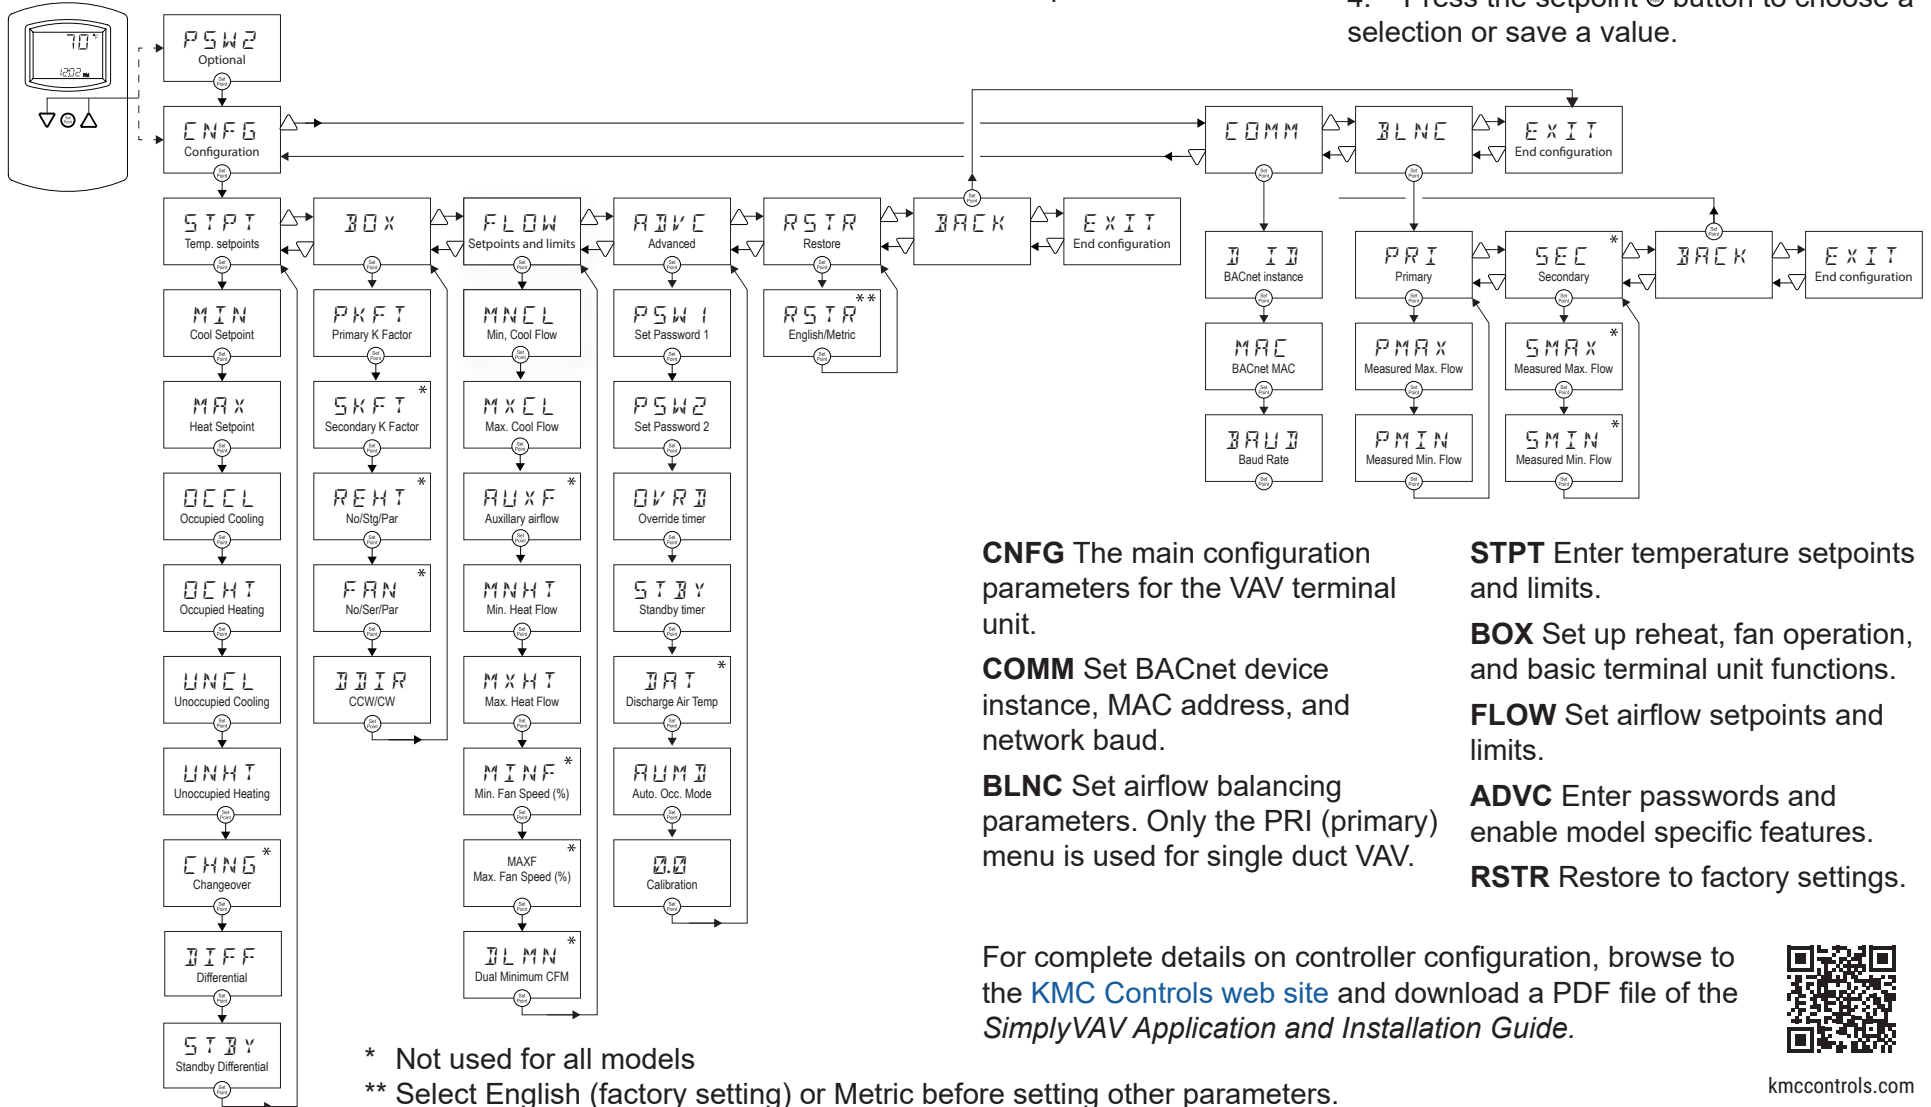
4. Press the setpoint button to choose a selection or save a value.

70°
12:02 PM

PSW2
Optional

CNFG
Configuration

STPT
Temp. setpoints

MIN
Cool Setpoint

MAX
Heat Setpoint

OCCL
Occupied Cooling

OCHT
Occupied Heating

UNCL
Unoccupied Cooling

UNHT
Unoccupied Heating

CHNG*
Changeover

DIFF
Differential

STBY
Standby Differential

BOX

PKFT
Primary K Factor

SKFT*
Secondary K Factor

REHT*
No/Stg/Par

FAN*
No/Ser/Par

DDIR
CCW/CW

FLOW
Setpoints and limits

MNCL
Min. Cool Flow

MXCL
Max. Cool Flow

AUXF*
Auxiliary airflow

MNHT
Min. Heat Flow

MXHT
Max. Heat Flow

MINF*
Min. Fan Speed (%)

MAXF*
Max. Fan Speed (%)

DLMN*
Dual Minimum CFM

ADVC
Advanced

PSW1
Set Password 1

PSW2
Set Password 2

OVRD
Override timer

STBY
Standby timer

DAT*
Discharge Air Temp

AUMD
Auto. Occ. Mode

0.0
Calibration

RSTR
Restore

RSTR**
English/Metric

BACK

EXIT
End configuration

COMM

D ID
BACnet instance

MAC
BACnet MAC

BAUD
Baud Rate

BLNC

PRI
Primary

PMAX
Measured Max. Flow

PMIN
Measured Min. Flow

SEC*
Secondary

SMAX*
Measured Max. Flow

SMIN*
Measured Min. Flow

BACK

EXIT
End configuration

EXIT
End configuration

Set Point

**CNFG** The main configuration parameters for the VAV terminal unit.

**COMM** Set BACnet device instance, MAC address, and network baud.

**BLNC** Set airflow balancing parameters. Only the PRI (primary) menu is used for single duct VAV.

**STPT** Enter temperature setpoints and limits.

**BOX** Set up reheat, fan operation, and basic terminal unit functions.

**FLOW** Set airflow setpoints and limits.

**ADVC** Enter passwords and enable model specific features.

**RSTR** Restore to factory settings.

For complete details on controller configuration, browse to the KMC Controls web site and download a PDF file of the *SimplyVAV Application and Installation Guide.*

kmccontrols.com

\* Not used for all models
\*\* Select English (factory setting) or Metric before setting other parameters.